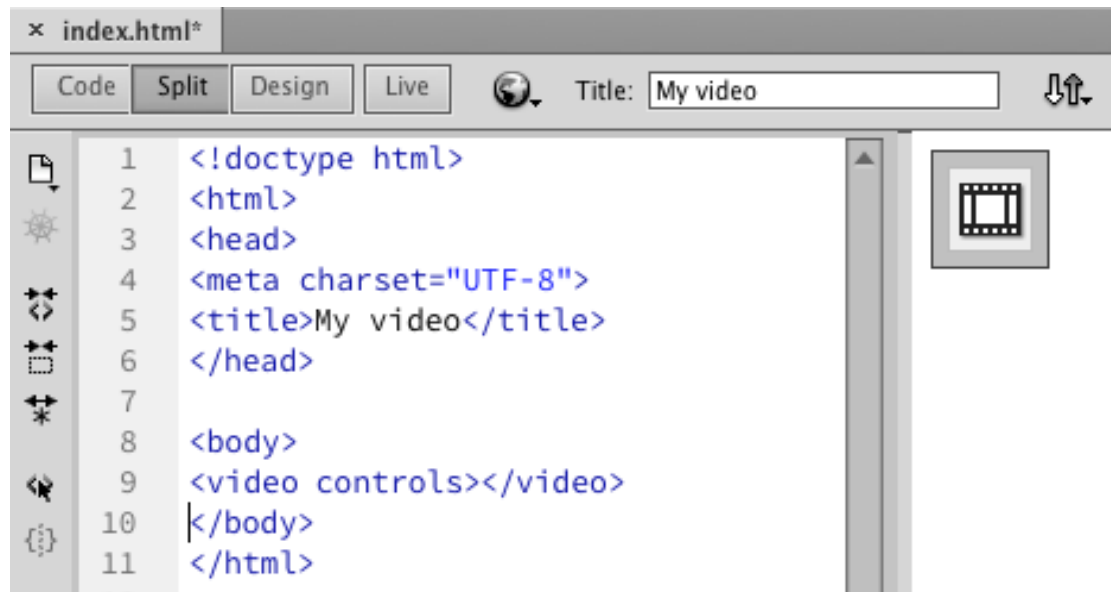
× index.html*

Code Split Design Live Title: My video

1 <!doctype html>
2 <html>
3 <head>
4 <meta charset="UTF-8">
5 <title>My video</title>
6 </head>
7
8 <body>
9 <video controls></video>
10 </body>
11 </html>